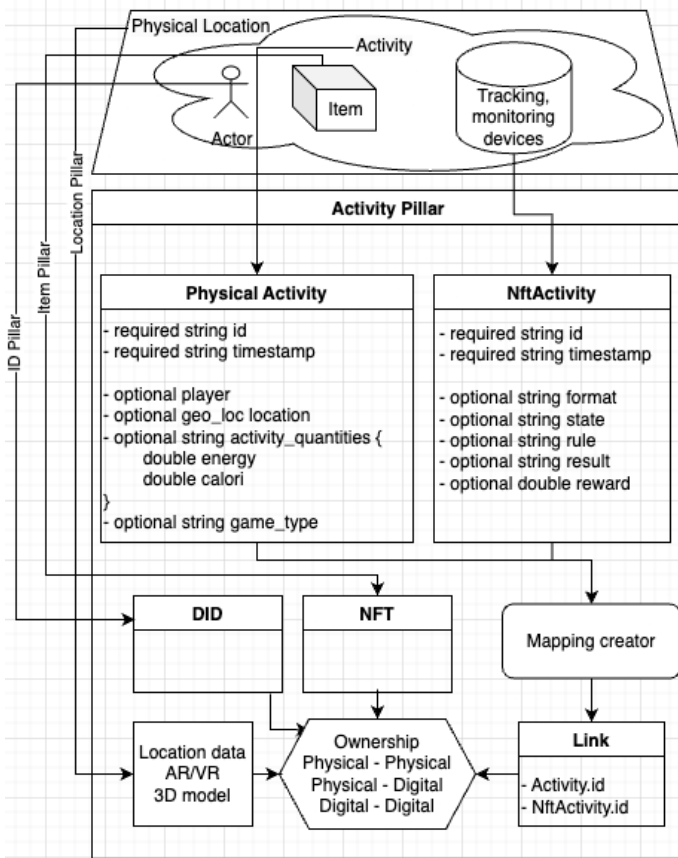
Physical Location

Activity

Actor

Item

Tracking, monitoring devices

ID Pillar

Item Pillar

Location Pillar

Activity Pillar

Physical Activity

- required string id
- required string timestamp

- optional player
- optional geo_loc location
- optional string activity_quantities {
double energy
double calori
}
- optional string game_type

NftActivity

- required string id
- required string timestamp

- optional string format
- optional string state
- optional string rule
- optional string result
- optional double reward

DID

NFT

Mapping creator

Location data AR/VR 3D model

Ownership
Physical - Physical
Physical - Digital
Digital - Digital

Link

- Activity.id
- NftActivity.id